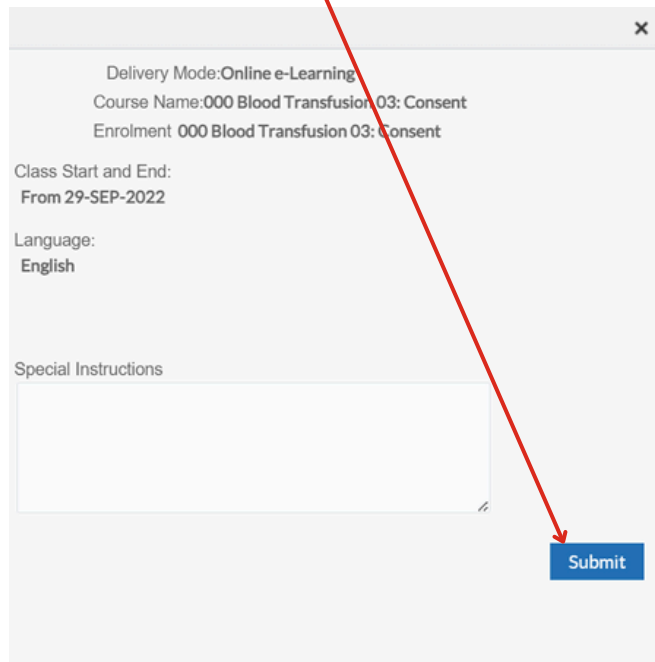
×

Delivery Mode:Online e-Learning

Course Name:000 Blood Transfusion 03: Consent

Enrolment 000 Blood Transfusion 03: Consent

Class Start and End:

From 29-SEP-2022

Language:

English

Special Instructions

Submit